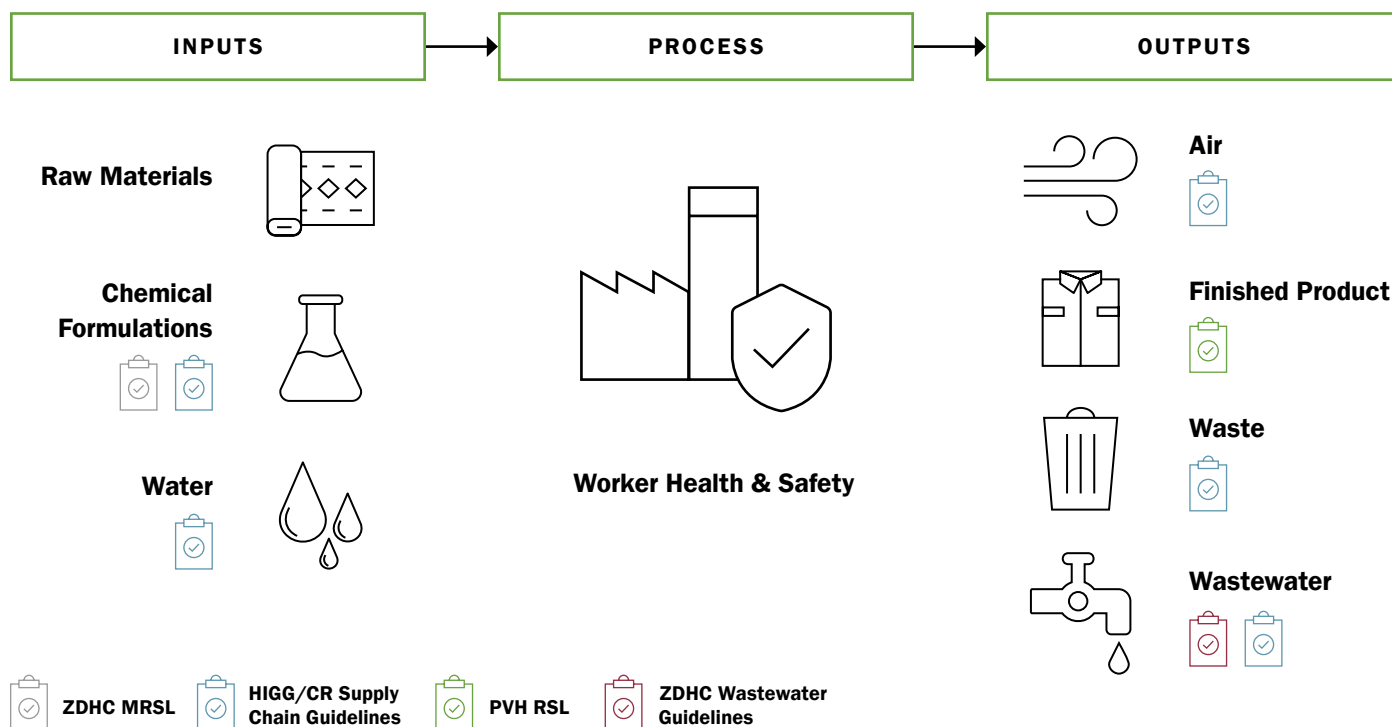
INPUTS

PROCESS

OUTPUTS

Raw Materials

Chemical Formulations

Water

Worker Health & Safety

Air

Finished Product

Waste

Wastewater

ZDHC MRSL

HIGG/CR Supply Chain Guidelines

PVH RSL

ZDHC Wastewater Guidelines